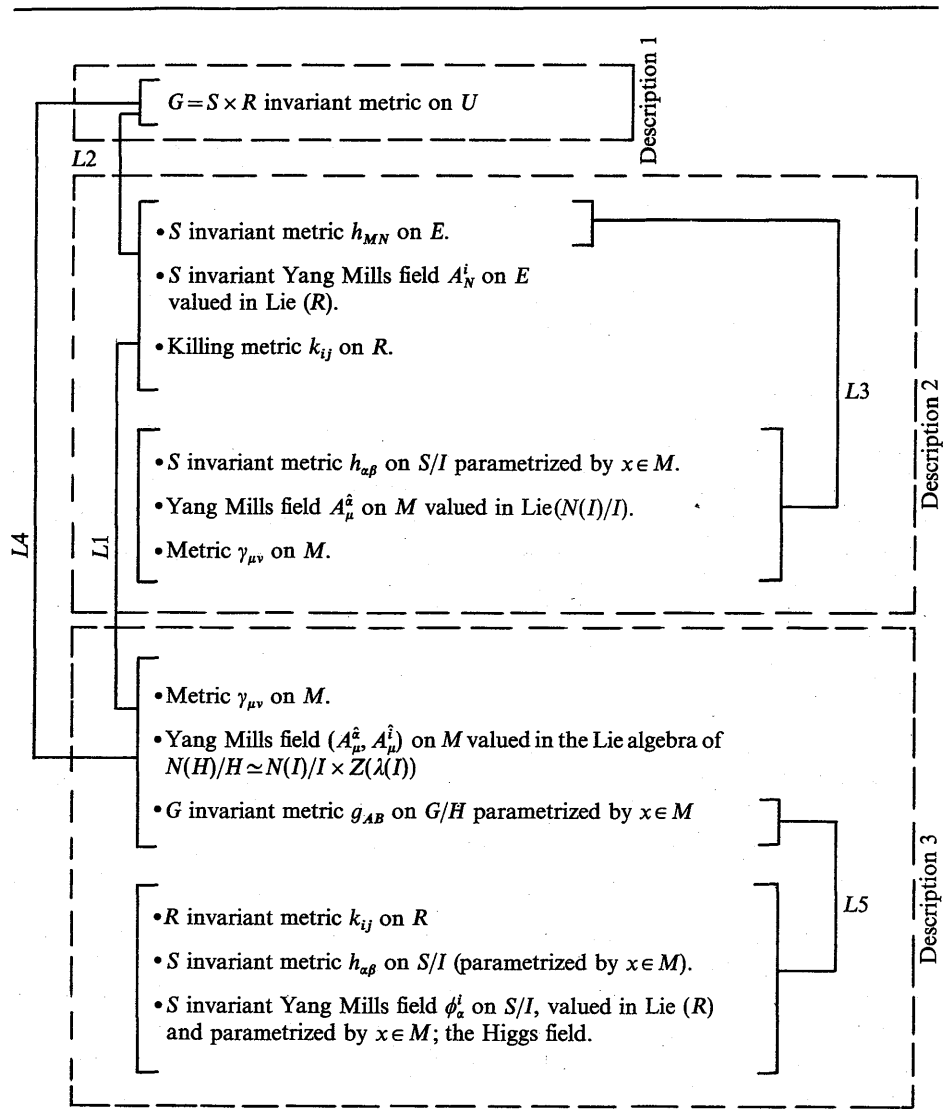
Description 1

$G = S \times R$ invariant metric on $U$

L2

• $S$ invariant metric $h_{MN}$ on $E$.

• $S$ invariant Yang Mills field $A^i_N$ on $E$ valued in Lie $(R)$.

• Killing metric $k_{ij}$ on $R$.

L3

Description 2

• $S$ invariant metric $h_{\alpha\beta}$ on $S/I$ parametrized by $x \in M$.

• Yang Mills field $A^{\hat{\alpha}}_\mu$ on $M$ valued in Lie$(N(I)/I)$.

• Metric $\gamma_{\mu\nu}$ on $M$.

L4

L1

• Metric $\gamma_{\mu\nu}$ on $M$.

• Yang Mills field $(A^{\hat{\alpha}}_\mu, A^{\hat{i}}_\mu)$ on $M$ valued in the Lie algebra of $N(H)/H \simeq N(I)/I \times Z(\lambda(I))$

• $G$ invariant metric $g_{AB}$ on $G/H$ parametrized by $x \in M$

L5

Description 3

• $R$ invariant metric $k_{ij}$ on $R$

• $S$ invariant metric $h_{\alpha\beta}$ on $S/I$ (parametrized by $x \in M$).

• $S$ invariant Yang Mills field $\phi^i_\alpha$ on $S/I$, valued in Lie $(R)$ and parametrized by $x \in M$; the Higgs field.